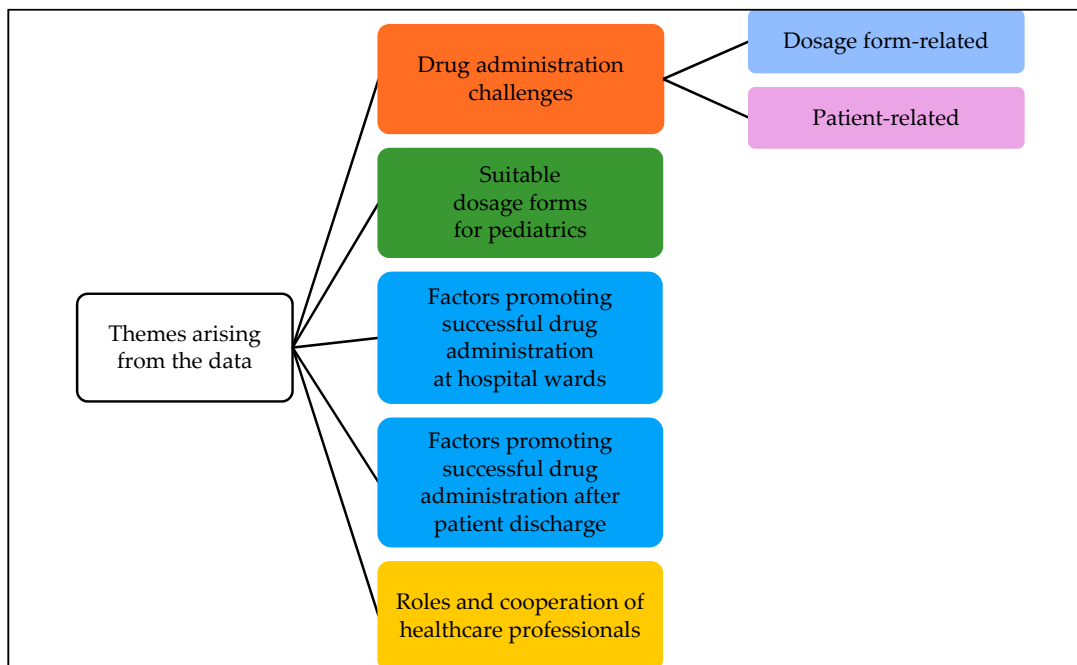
Themes arising from the data

Drug administration challenges

Dosage form-related

Patient-related

Suitable dosage forms for pediatrics

Factors promoting successful drug administration at hospital wards

Factors promoting successful drug administration after patient discharge

Roles and cooperation of healthcare professionals